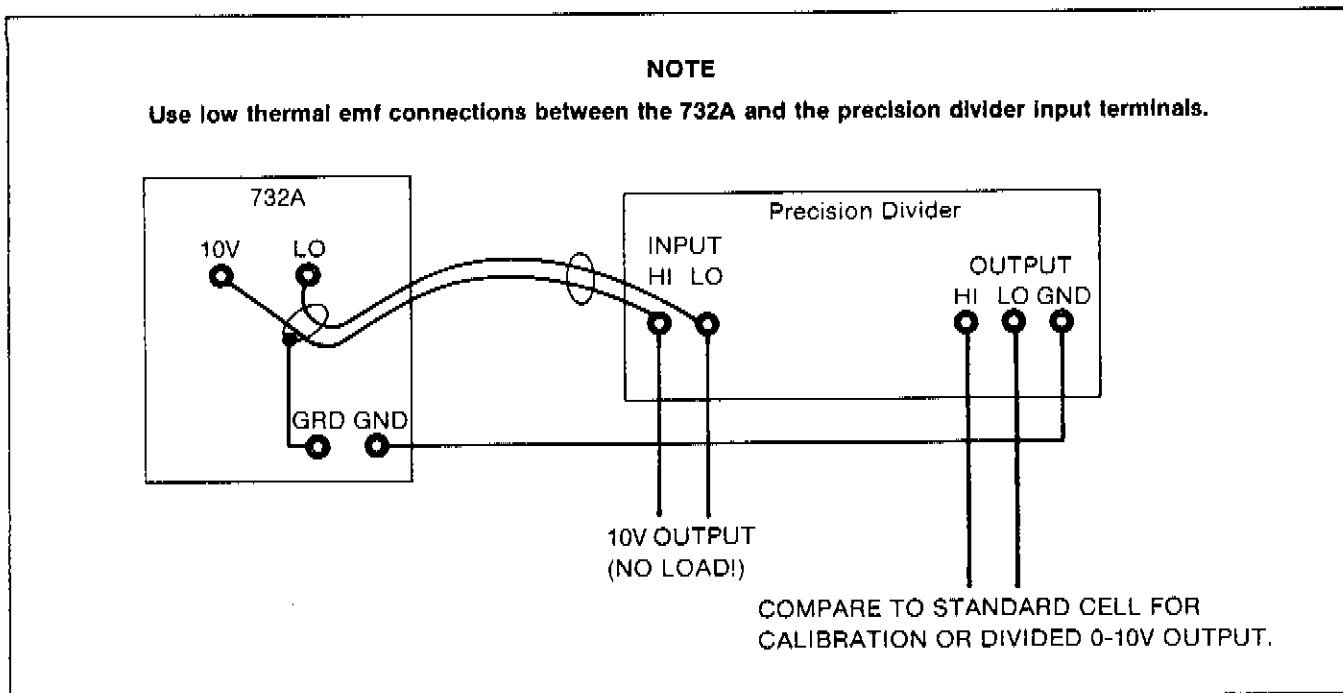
NOTE

Use low thermal emf connections between the 732A and the precision divider input terminals.

732A

10V LO

GRD GND

Precision Divider

INPUT
HI LO

OUTPUT
HI LO GND

10V OUTPUT
(NO LOAD!)

COMPARE TO STANDARD CELL FOR CALIBRATION OR DIVIDED 0-10V OUTPUT.